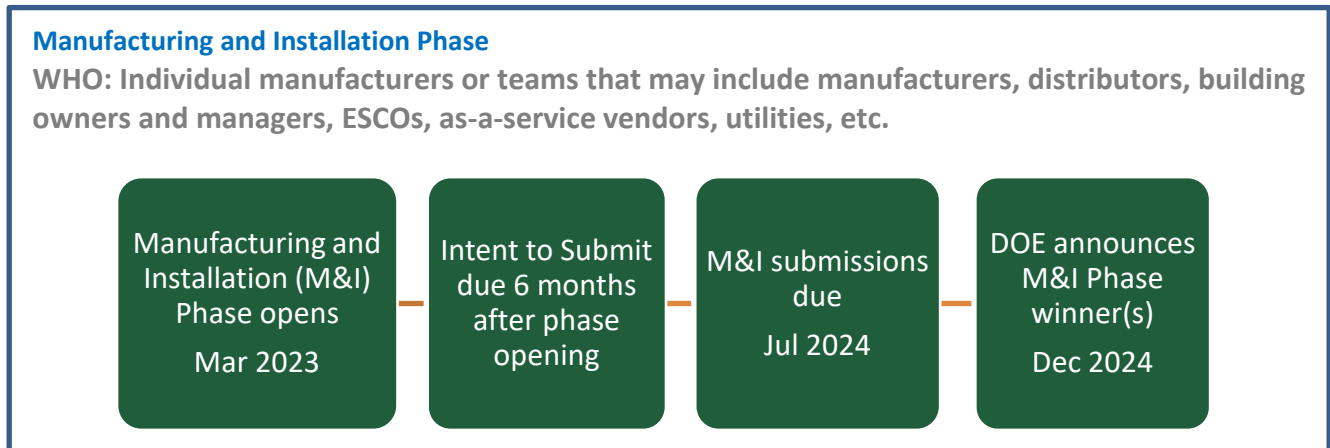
Manufacturing and Installation Phase

WHO: Individual manufacturers or teams that may include manufacturers, distributors, building owners and managers, ESCOs, as-a-service vendors, utilities, etc.

Manufacturing and Installation (M&I) Phase opens
Mar 2023

Intent to Submit due 6 months after phase opening

M&I submissions due
Jul 2024

DOE announces M&I Phase winner(s)
Dec 2024